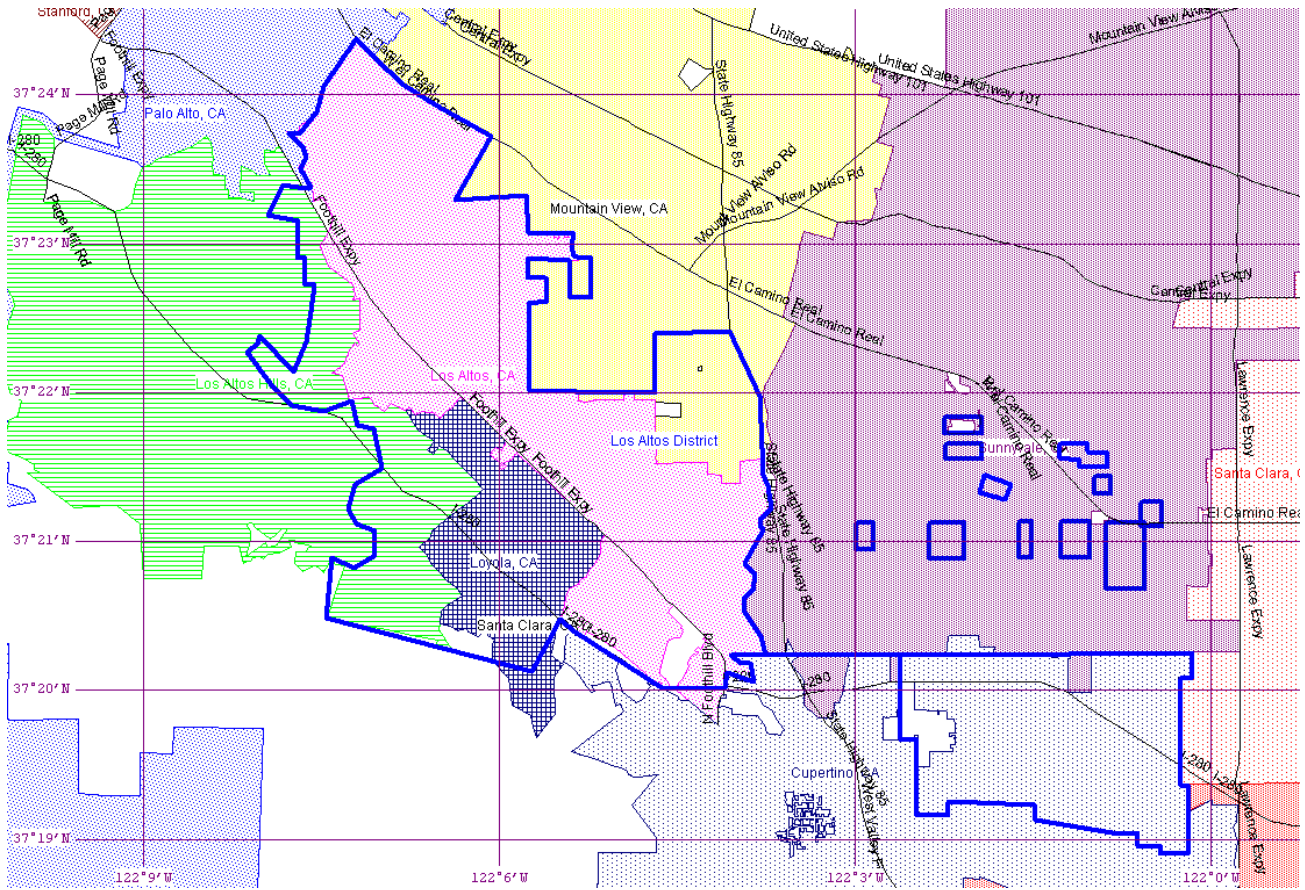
Stanford, CA
Foothill Expy
Page Mill Rd
Page Mill Rd
37°24′N
Palo Alto, CA
I-280
I-280
Page Mill Rd
El Camino Real
El Camino Real
Central Expy
Central Expy
United States Highway 101
United States Highway 101
Mountain View Alviso Rd
State Highway 85
Mountain View Alviso Rd
Mountain View Alviso Rd
Mountain View, CA
Foothill Expy
37°23′N
El Camino Real
El Camino Real
Central Expy
Central Expy
Los Altos Hills, CA
Los Altos, CA
37°22′N
Foothill Expy
Foothill Expy
Los Altos District
El Camino Real
El Camino Real
Sunnyvale, CA
State Highway 85
State Highway 85
Lawrence Expy
Santa Clara, CA
I-280
El Camino Real
37°21′N
Loyola, CA
Lawrence Expy
Santa Clara
I-280 I-280
N Foothill Blvd
I-280
37°20′N
State Highway 85
West Valley Fwy
Cupertino, CA
I-280
I-280
Lawrence Expy
37°19′N
122°9′W
122°6′W
122°3′W
122°0′W